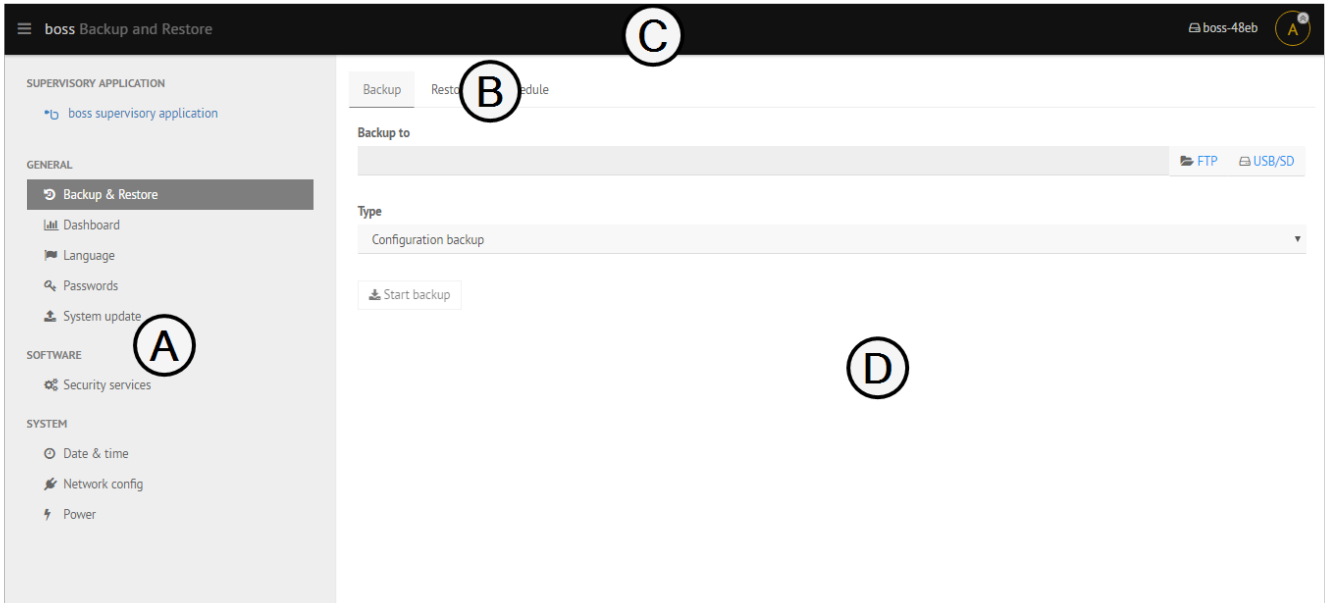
boss Backup and Restore

C

boss-48eb

A

SUPERVISORY APPLICATION

boss supervisory application

GENERAL

Backup & Restore

Dashboard

Language

Passwords

System update

A

SOFTWARE

Security services

SYSTEM

Date & time

Network config

Power

Backup

Resto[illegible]

B

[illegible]edule

Backup to

FTP

USB/SD

Type

Configuration backup

Start backup

D